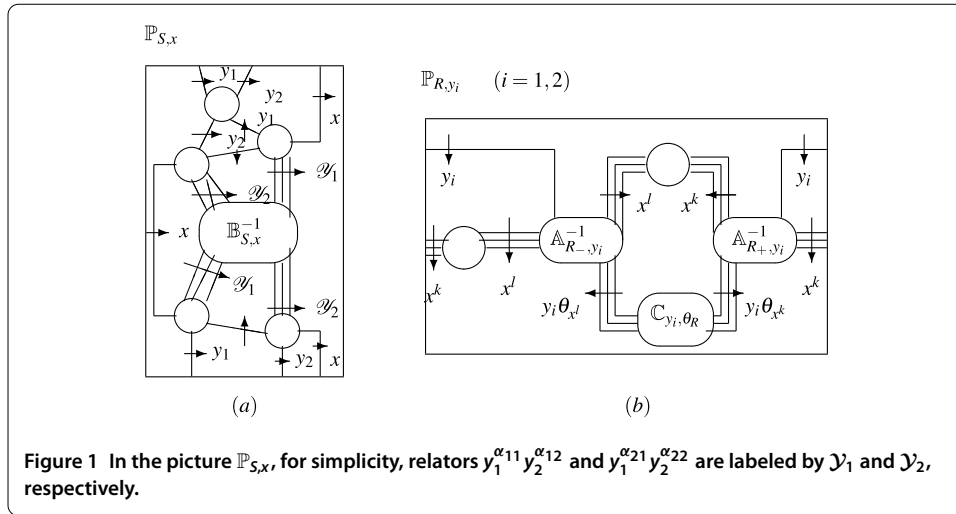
$\mathbb{P}_{S,x}$

$y_1$ $y_2$ $y_1$ $x$ $y_2$ $\mathscr{Y}_1$ $\mathscr{Y}_2$ $x$ $\mathbb{B}_{S,x}^{-1}$ $\mathscr{Y}_1$ $\mathscr{Y}_2$ $y_1$ $y_2$ $x$

$(a)$

$\mathbb{P}_{R,y_i}$ $(i = 1,2)$

$y_i$ $x^l$ $x^k$ $y_i$ $\mathbb{A}_{R_-,y_i}^{-1}$ $\mathbb{A}_{R_+,y_i}^{-1}$ $x^k$ $x^l$ $y_i\theta_{x^l}$ $\mathbb{C}_{y_i,\theta_R}$ $y_i\theta_{x^k}$ $x^k$

$(b)$

Figure 1 In the picture $\mathbb{P}_{S,x}$, for simplicity, relators $y_1^{\alpha_{11}}y_2^{\alpha_{12}}$ and $y_1^{\alpha_{21}}y_2^{\alpha_{22}}$ are labeled by $\mathcal{Y}_1$ and $\mathcal{Y}_2$, respectively.